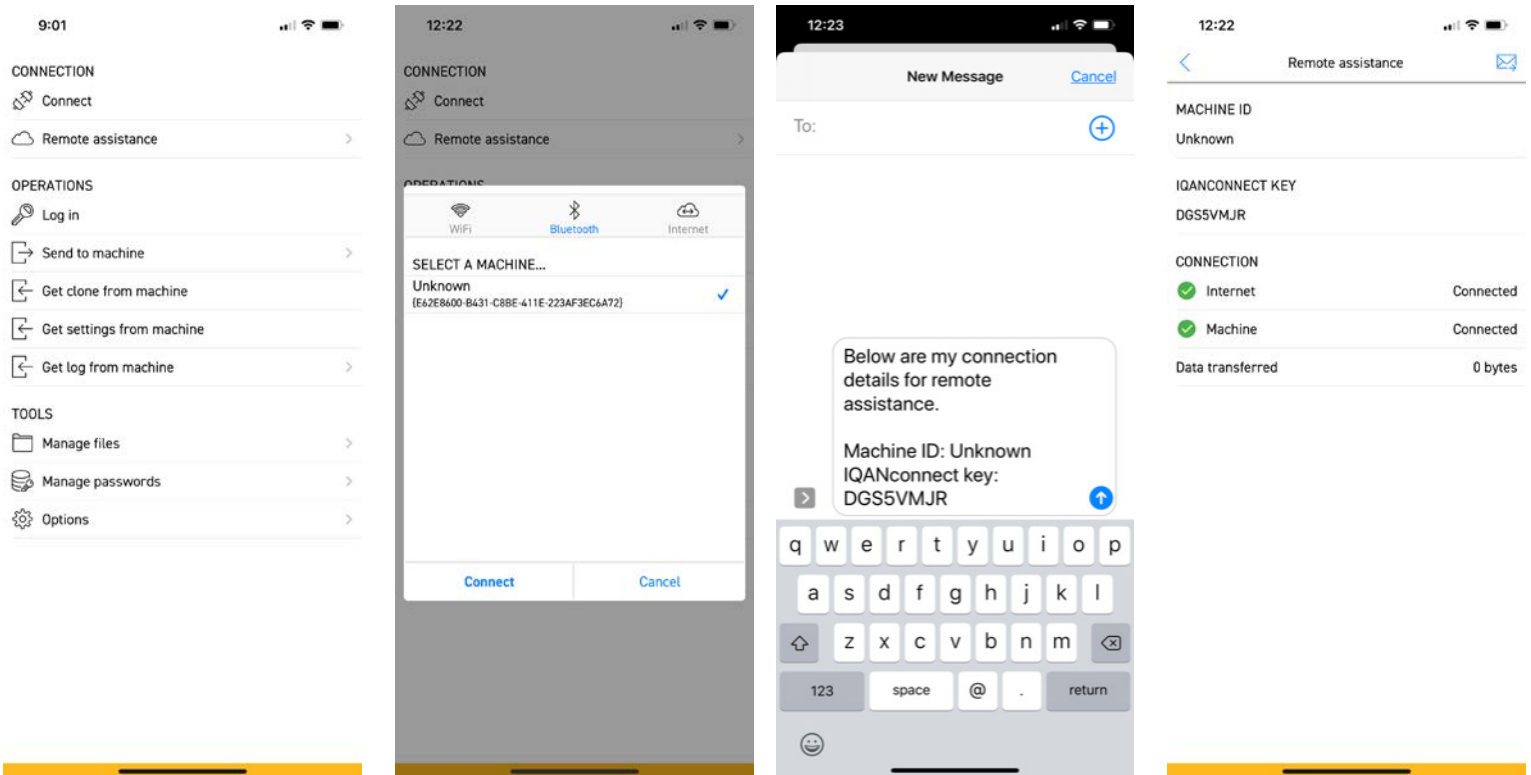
9:01

CONNECTION
Connect
Remote assistance
OPERATIONS
Log in
Send to machine
Get clone from machine
Get settings from machine
Get log from machine
TOOLS
Manage files
Manage passwords
Options

12:22

CONNECTION
Connect
Remote assistance
OPERATIONS

WiFi
Bluetooth
Internet
SELECT A MACHINE...
Unknown
{E62E8600-B431-C8BE-411E-223AF3EC6A72}
Connect
Cancel

12:23

New Message
Cancel
To:

Below are my connection details for remote assistance.

Machine ID: Unknown
IQANconnect key: DGS5VMJR

q w e r t y u i o p
a s d f g h j k l
z x c v b n m
123 space @ . return

12:22

Remote assistance
MACHINE ID
Unknown
IQANCONNECT KEY
DGS5VMJR
CONNECTION
Internet Connected
Machine Connected
Data transferred 0 bytes